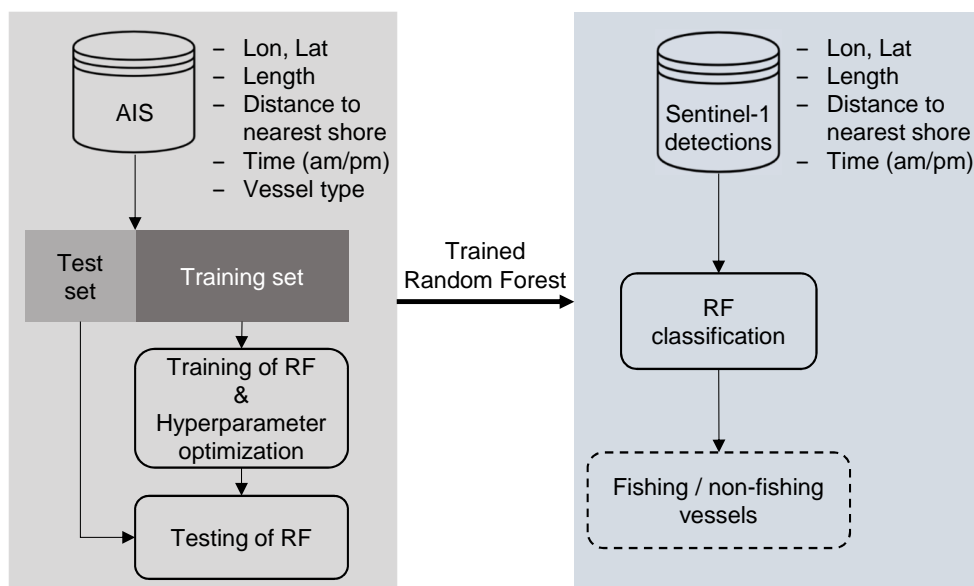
AIS

– Lon, Lat
– Length
– Distance to nearest shore
– Time (am/pm)
– Vessel type

Test set

Training set

Training of RF & Hyperparameter optimization

Testing of RF

Trained Random Forest

Sentinel-1 detections

– Lon, Lat
– Length
– Distance to nearest shore
– Time (am/pm)

RF classification

Fishing / non-fishing vessels